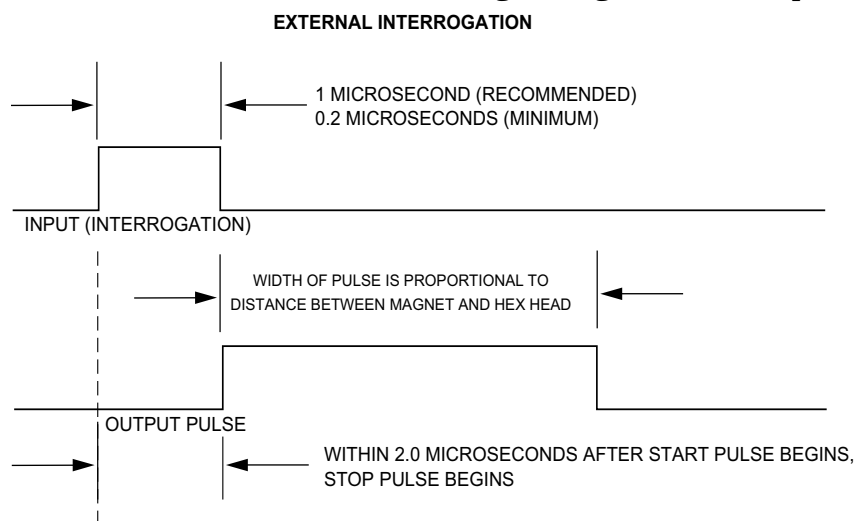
EXTERNAL INTERROGATION

1 MICROSECOND (RECOMMENDED)
0.2 MICROSECONDS (MINIMUM)

INPUT (INTERROGATION)

WIDTH OF PULSE IS PROPORTIONAL TO DISTANCE BETWEEN MAGNET AND HEX HEAD

OUTPUT PULSE

WITHIN 2.0 MICROSECONDS AFTER START PULSE BEGINS, STOP PULSE BEGINS